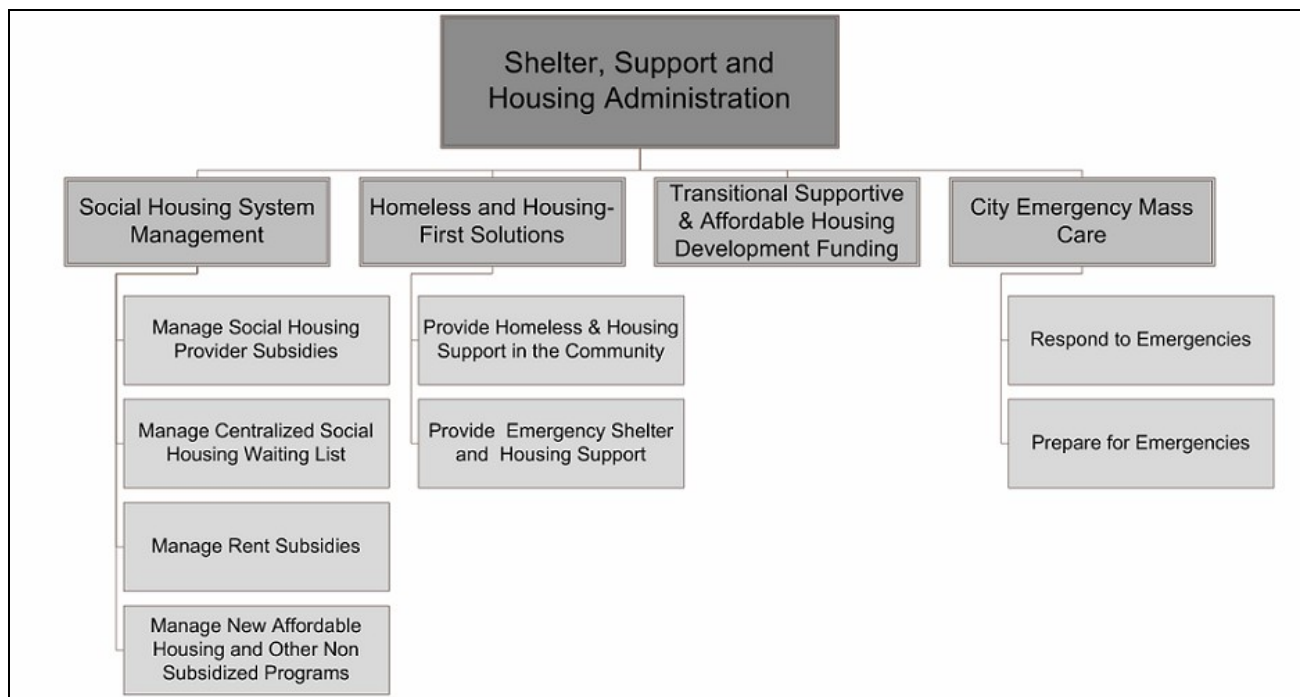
Shelter, Support and Housing Administration

Social Housing System Management

Manage Social Housing Provider Subsidies

Manage Centralized Social Housing Waiting List

Manage Rent Subsidies

Manage New Affordable Housing and Other Non Subsidized Programs

Homeless and Housing-First Solutions

Provide Homeless & Housing Support in the Community

Provide Emergency Shelter and Housing Support

Transitional Supportive & Affordable Housing Development Funding

City Emergency Mass Care

Respond to Emergencies

Prepare for Emergencies